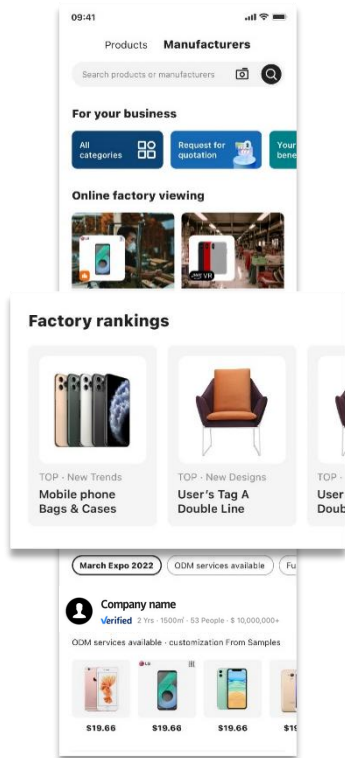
09:41

Products Manufacturers

Search products or manufacturers

For your business

All categories

Request for quotation

Your bene

Online factory viewing

VR

Factory rankings

TOP · New Trends
Mobile phone Bags & Cases

TOP · New Designs
User's Tag A Double Line

TOP ·
User
Doub

March Expo 2022

ODM services available

Fu

Company name
Verified 2 Yrs · 1500m² · 53 People · $ 10,000,000+

ODM services available · customization From Samples

$19.66

$19.66

$19.66

$19